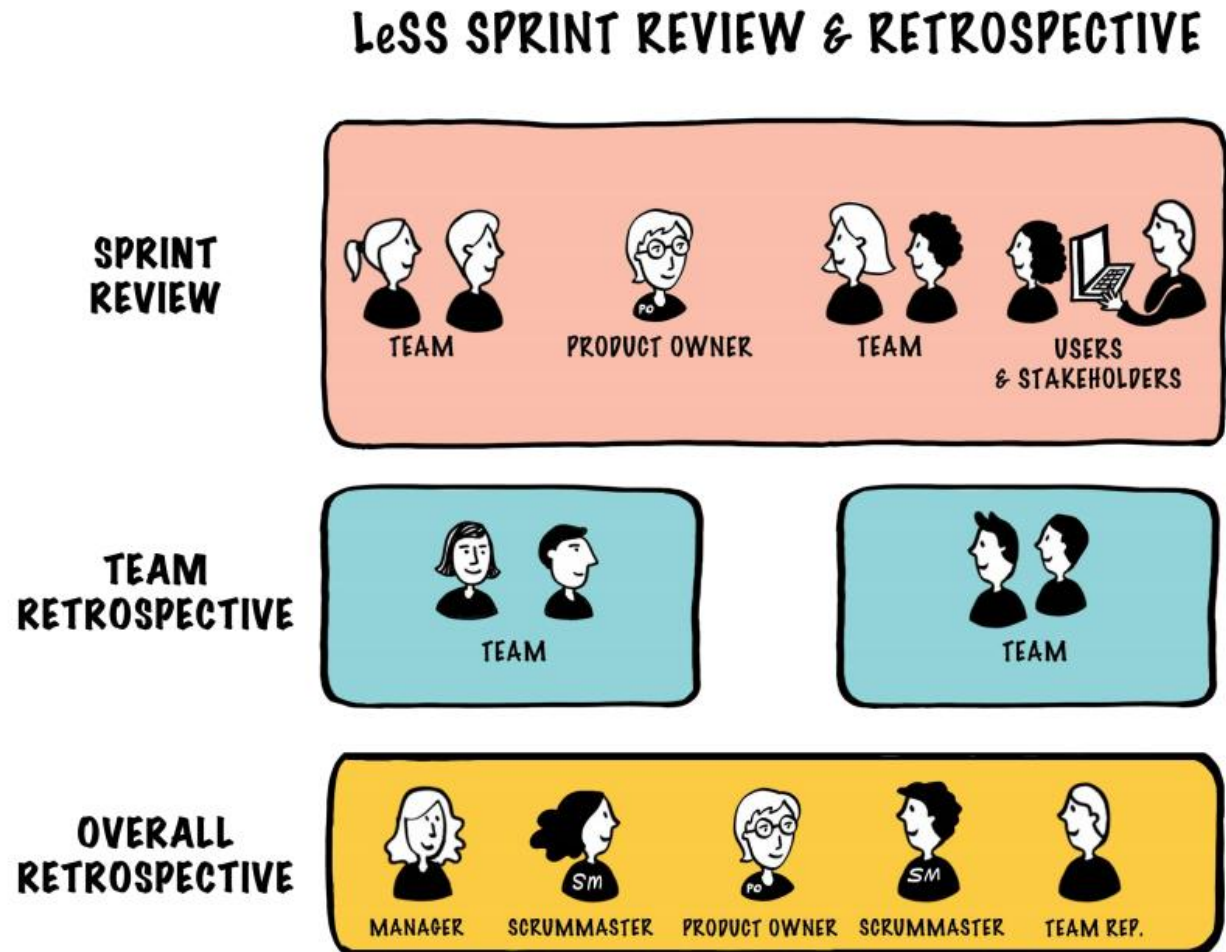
LeSS SPRINT REVIEW & RETROSPECTIVE

SPRINT REVIEW

PO

TEAM

PRODUCT OWNER

TEAM

USERS & STAKEHOLDERS

TEAM RETROSPECTIVE

TEAM

TEAM

OVERALL RETROSPECTIVE

SM

PO

SM

MANAGER

SCRUMMASTER

PRODUCT OWNER

SCRUMMASTER

TEAM REP.